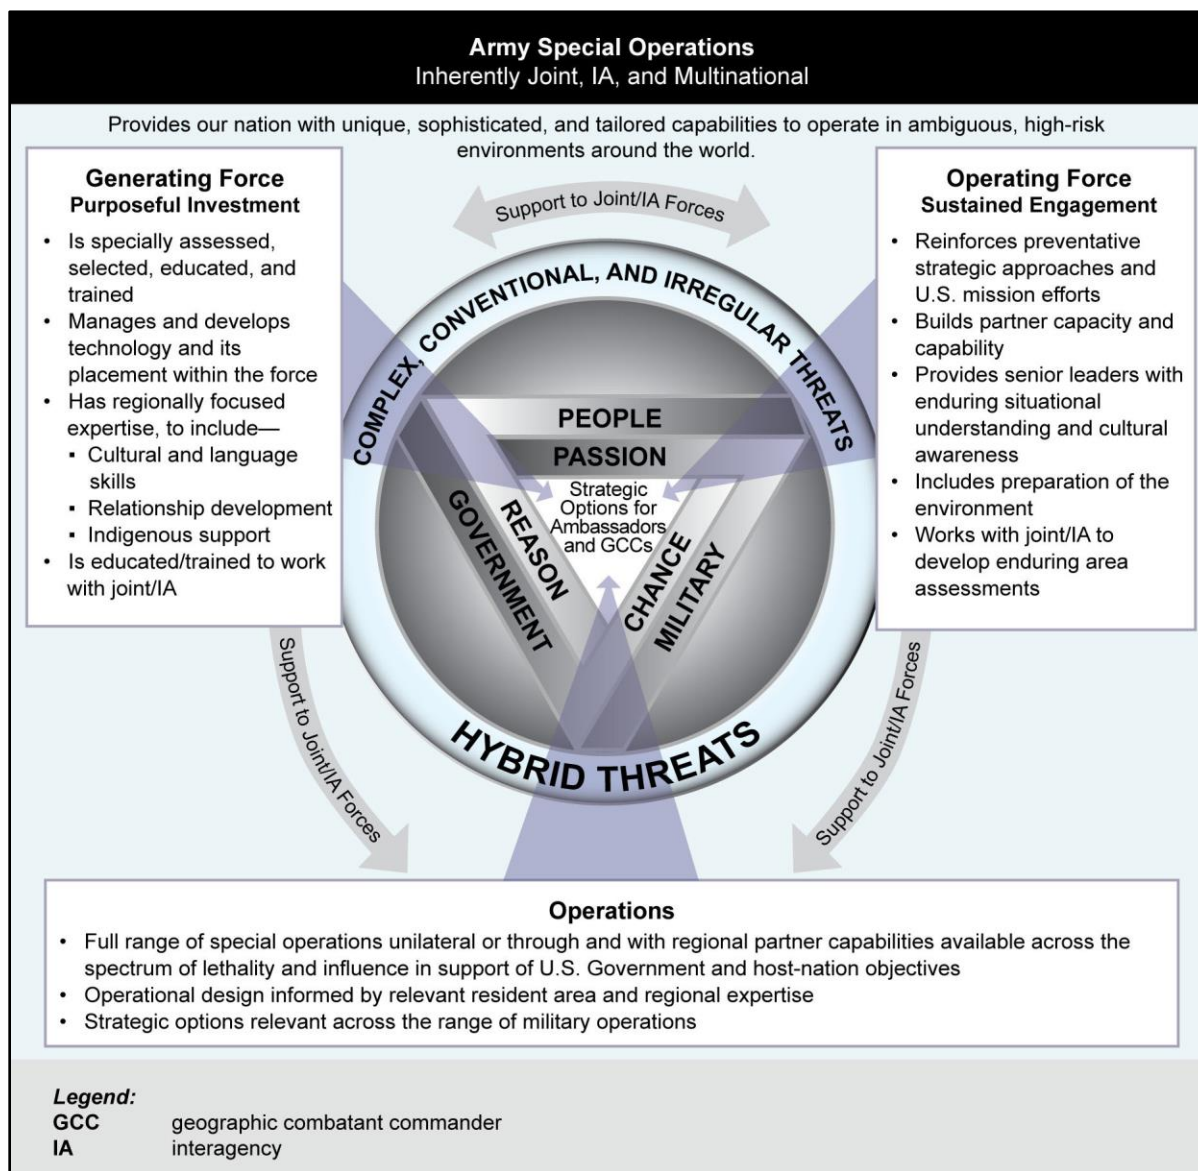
Army Special Operations
Inherently Joint, IA, and Multinational

Provides our nation with unique, sophisticated, and tailored capabilities to operate in ambiguous, high-risk environments around the world.

Generating Force
Purposeful Investment

• Is specially assessed, selected, educated, and trained
• Manages and develops technology and its placement within the force
• Has regionally focused expertise, to include—
  ▪ Cultural and language skills
  ▪ Relationship development
  ▪ Indigenous support
• Is educated/trained to work with joint/IA

Support to Joint/IA Forces

COMPLEX, CONVENTIONAL, AND IRREGULAR THREATS

PEOPLE
PASSION
GOVERNMENT
REASON
Strategic Options for Ambassadors and GCCs
CHANCE
MILITARY

HYBRID THREATS

Operating Force
Sustained Engagement

• Reinforces preventative strategic approaches and U.S. mission efforts
• Builds partner capacity and capability
• Provides senior leaders with enduring situational understanding and cultural awareness
• Includes preparation of the environment
• Works with joint/IA to develop enduring area assessments

Support to Joint/IA Forces

Support to Joint/IA Forces

Operations
• Full range of special operations unilateral or through and with regional partner capabilities available across the spectrum of lethality and influence in support of U.S. Government and host-nation objectives
• Operational design informed by relevant resident area and regional expertise
• Strategic options relevant across the range of military operations

Legend:
GCC geographic combatant commander
IA interagency